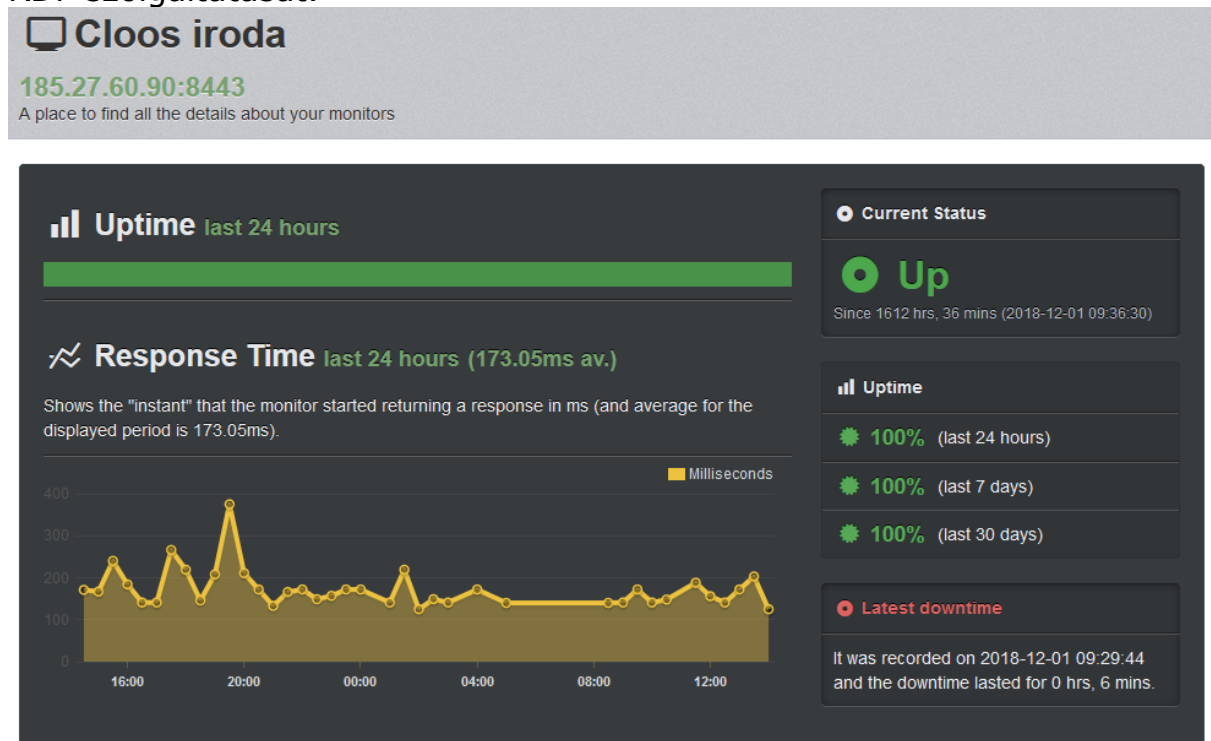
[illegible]

Cloos iroda

185.27.60.90:8443

A place to find all the details about your monitors

Uptime last 24 hours

Response Time last 24 hours (173.05ms av.)

Shows the "instant" that the monitor started returning a response in ms (and average for the displayed period is 173.05ms).

Milliseconds

400
300
200
100
0

16:00 20:00 00:00 04:00 08:00 12:00

Current Status

Up

Since 1612 hrs, 36 mins (2018-12-01 09:36:30)

Uptime

100% (last 24 hours)

100% (last 7 days)

100% (last 30 days)

Latest downtime

It was recorded on 2018-12-01 09:29:44 and the downtime lasted for 0 hrs, 6 mins.